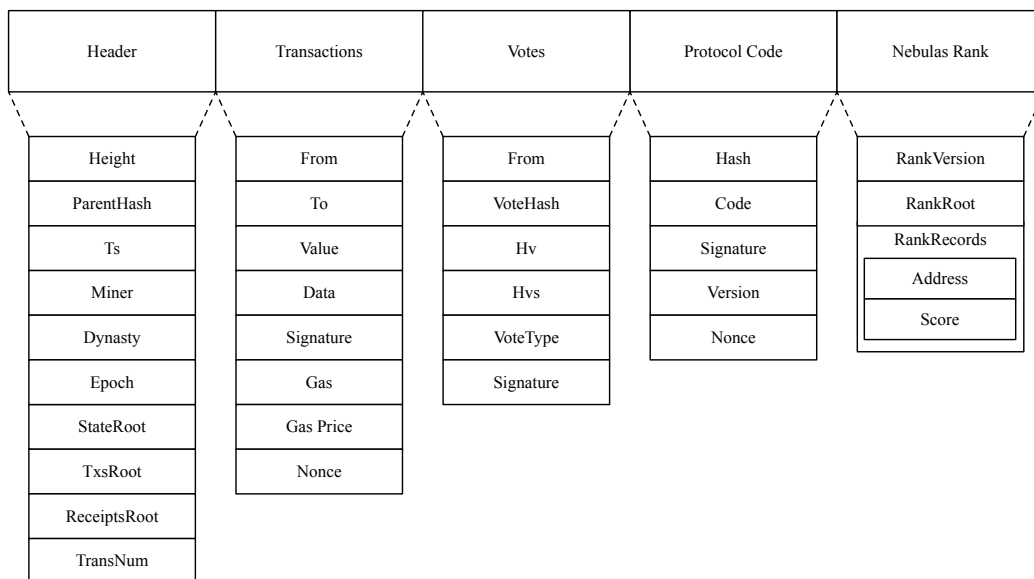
Header

Height
ParentHash
Ts
Miner
Dynasty
Epoch
StateRoot
TxsRoot
ReceiptsRoot
TransNum

Transactions

From
To
Value
Data
Signature
Gas
Gas Price
Nonce

Votes

From
VoteHash
Hv
Hvs
VoteType
Signature

Protocol Code

Hash
Code
Signature
Version
Nonce

Nebulas Rank

RankVersion
RankRoot
RankRecords
Address
Score